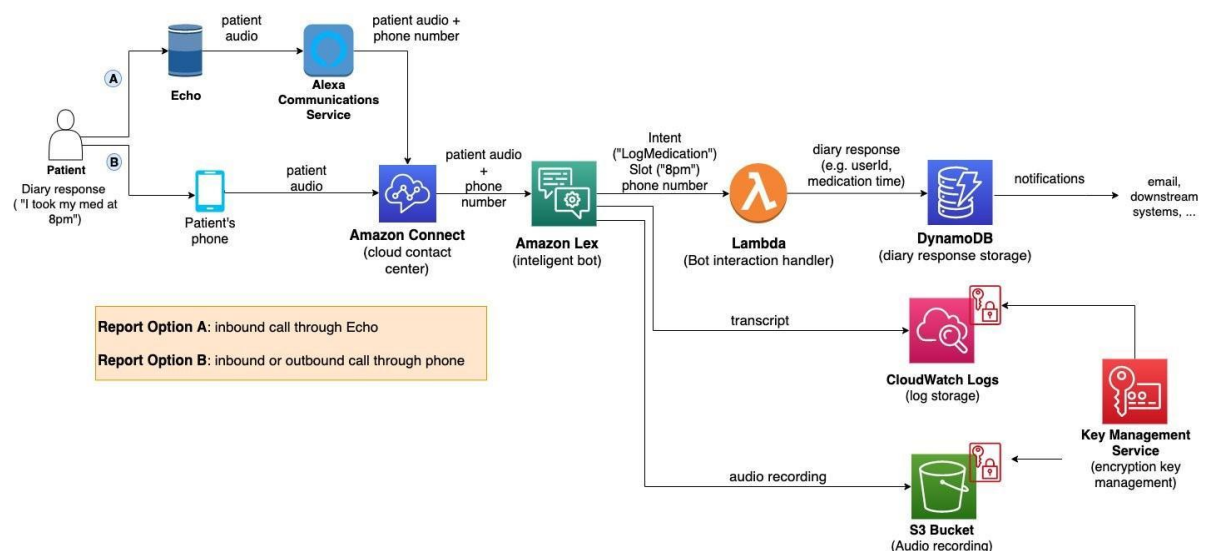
A

B

Patient

Diary response ( "I took my med at 8pm")

Echo

patient audio

Alexa Communications Service

patient audio + phone number

Patient's phone

patient audio

Amazon Connect (cloud contact center)

patient audio + phone number

Amazon Lex (inteligent bot)

Intent ("LogMedication") Slot ("8pm") phone number

Lambda (Bot interaction handler)

diary response (e.g. userId, medication time)

DynamoDB (diary response storage)

notifications

email, downstream systems, ...

transcript

CloudWatch Logs (log storage)

Key Management Service (encryption key management)

audio recording

S3 Bucket (Audio recording)

**Report Option A**: inbound call through Echo

**Report Option B**: inbound or outbound call through phone